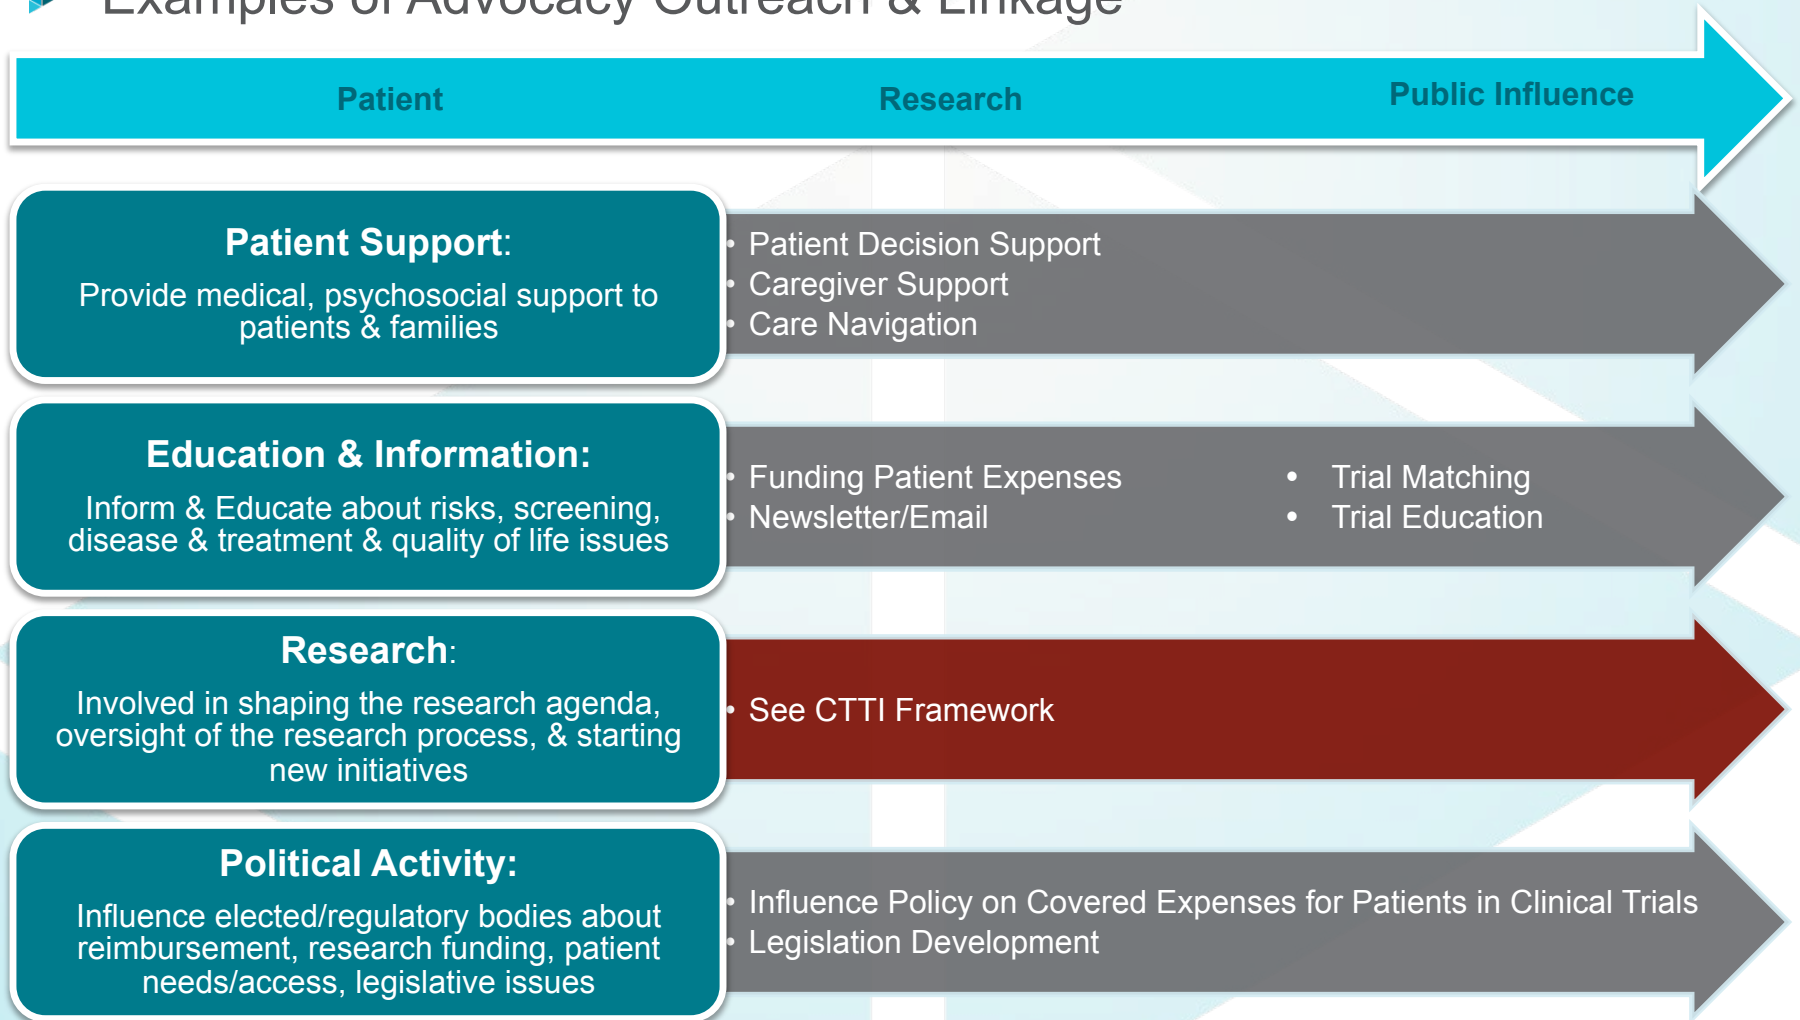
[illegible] of Advocacy Outreach & Linkage

Patient

Research

Public Influence

**Patient Support**:
Provide medical, psychosocial support to patients & families

• Patient Decision Support
• Caregiver Support
• Care Navigation

**Education & Information:**
Inform & Educate about risks, screening, disease & treatment & quality of life issues

• Funding Patient Expenses
• Newsletter/Email

• Trial Matching
• Trial Education

**Research**:
Involved in shaping the research agenda, oversight of the research process, & starting new initiatives

• See CTTI Framework

**Political Activity:**
Influence elected/regulatory bodies about reimbursement, research funding, patient needs/access, legislative issues

• Influence Policy on Covered Expenses for Patients in Clinical Trials
• Legislation Development